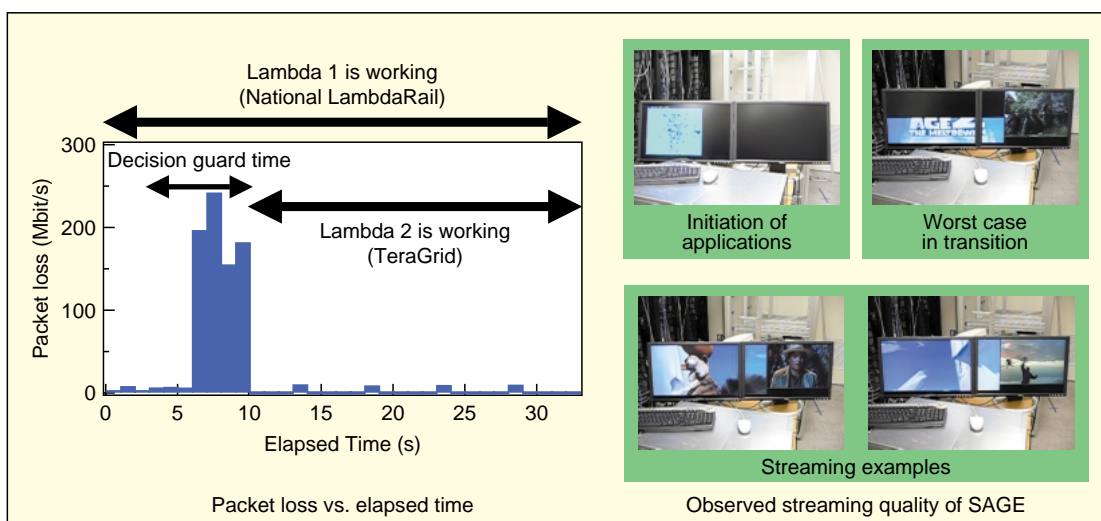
Lambda 1 is working
(National LambdaRail)

Decision guard time

Lambda 2 is working
(TeraGrid)

300
200
100
0

Packet loss (Mbit/s)

0 5 10 15 20 25 30

Elapsed Time (s)

Packet loss vs. elapsed time

SAGE
THE MELTDOWN

Initiation of applications

Worst case in transition

Streaming examples

Observed streaming quality of SAGE